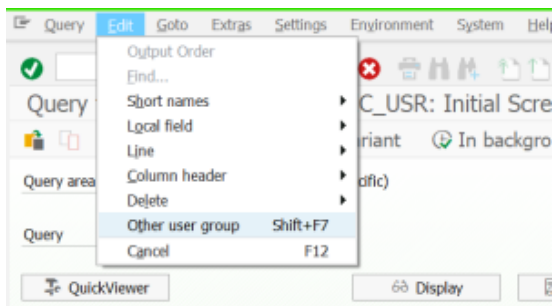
Query Edit Goto Extras Settings Environment System Help

Output Order
Find...
Short names
Local field
Line
Column header
Delete
Other user group Shift+F7
Cancel F12

Query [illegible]C_USR: Initial Scre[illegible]

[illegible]riant In backgro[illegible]

Query area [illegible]dific)

Query

QuickViewer
Display